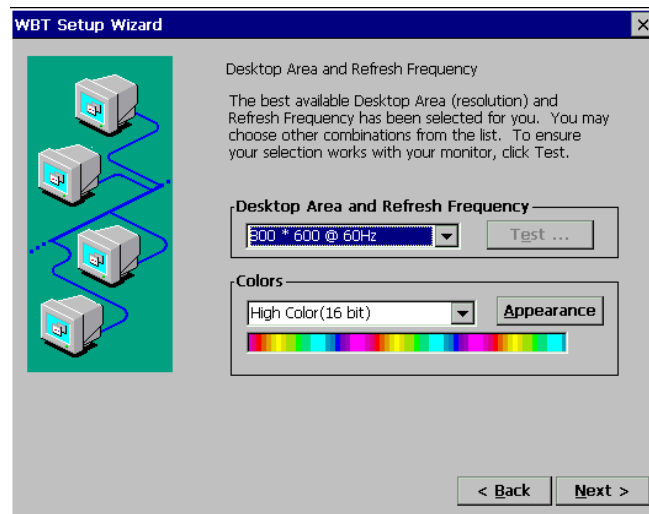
WBT Setup Wizard

Desktop Area and Refresh Frequency

The best available Desktop Area (resolution) and Refresh Frequency has been selected for you. You may choose other combinations from the list. To ensure your selection works with your monitor, click Test.

Desktop Area and Refresh Frequency

800 * 600 @ 60Hz

Test ...

Colors

High Color(16 bit)

Appearance

< Back

Next >